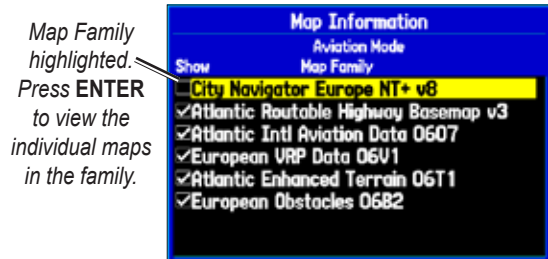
Map Family highlighted. Press **ENTER** to view the individual maps in the family.

Map Information
Aviation Mode
Show
Map Family
City Navigator Europe NT+ v8
✓Atlantic Routable Highway Basemap v3
✓Atlantic Intl Aviation Data 0607
✓European VRP Data 06V1
✓Atlantic Enhanced Terrain 06T1
✓European Obstacles 0682